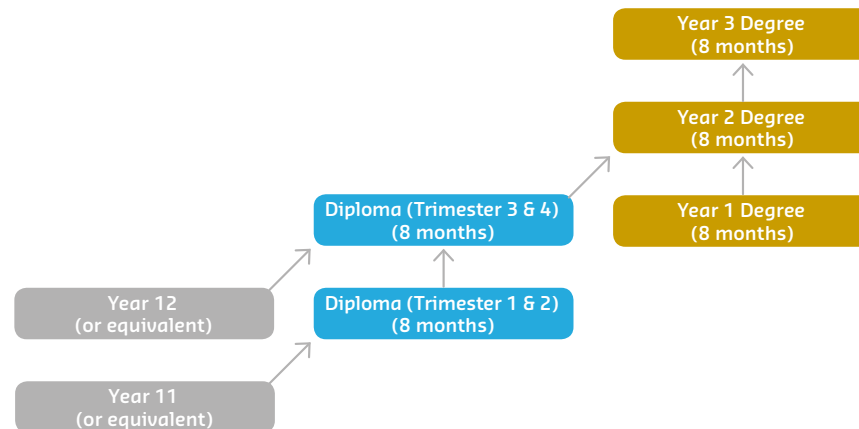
Year 3 Degree
(8 months)

Year 2 Degree
(8 months)

Year 1 Degree
(8 months)

Diploma (Trimester 3 & 4)
(8 months)

Diploma (Trimester 1 & 2)
(8 months)

Year 12
(or equivalent)

Year 11
(or equivalent)